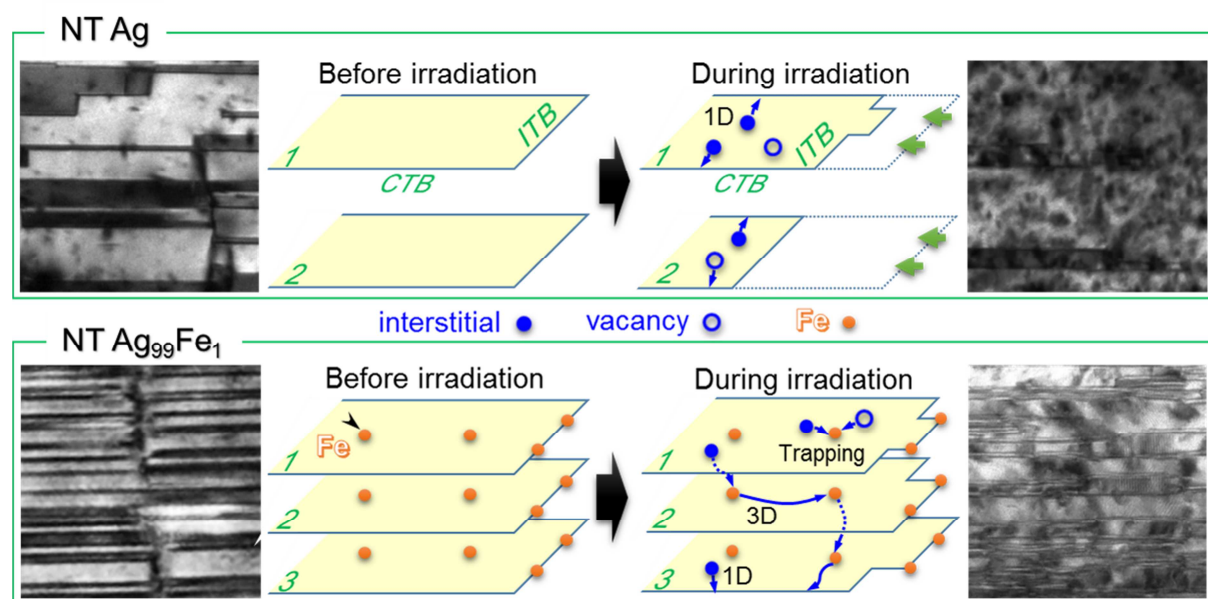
NT Ag

Before irradiation

ITB

1

CTB

2

During irradiation

1D

1

ITB

CTB

2

interstitial

vacancy

Fe

NT $Ag_{99}Fe_1$

Before irradiation

Fe

1

2

3

During irradiation

1

Trapping

2

3D

3

1D